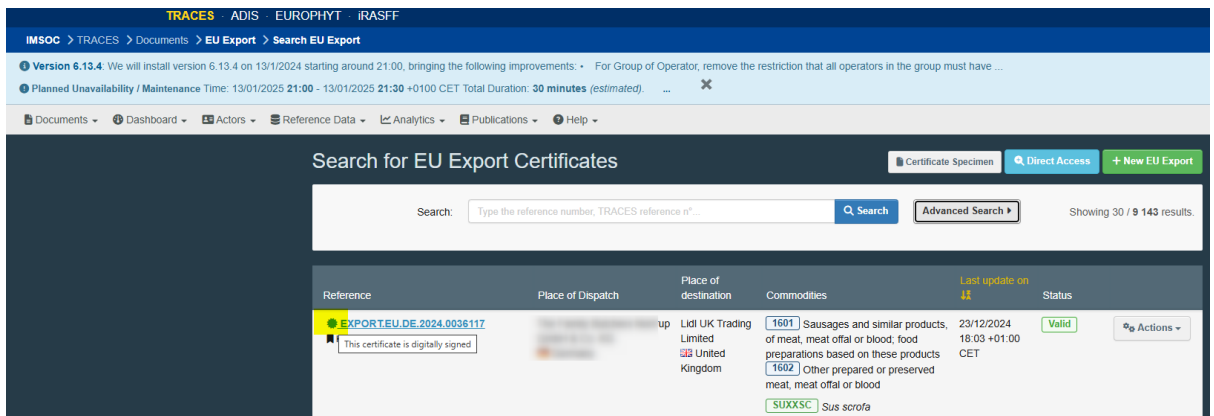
TRACES · ADIS · EUROPHYT · iRASFF

IMSOC > TRACES > Documents > EU Export > Search EU Export

Version 6.13.4: We will install version 6.13.4 on 13/1/2024 starting around 21:00, bringing the following improvements: • For Group of Operator, remove the restriction that all operators in the group must have ...

Planned Unavailability / Maintenance Time: 13/01/2025 21:00 - 13/01/2025 21:30 +0100 CET Total Duration: 30 minutes (estimated). ...

Documents · Dashboard · Actors · Reference Data · Analytics · Publications · Help

Search for EU Export Certificates

Certificate Specimen | Direct Access | + New EU Export

Search: Type the reference number, TRACES reference n° ... | Search | Advanced Search

Showing 30 / 9 143 results.

| Reference | Place of Dispatch | Place of destination | Commodities | Last update on | Status | |
|---|---|---|---|---|---|---|
| EXPORT.EU.DE.2024.0036117 This certificate is digitally signed | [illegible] up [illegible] | Lidl UK Trading Limited United Kingdom | 1601 Sausages and similar products, of meat, meat offal or blood; food preparations based on these products 1602 Other prepared or preserved meat, meat offal or blood SUXXSC Sus scrofa | 23/12/2024 18:03 +01:00 CET | Valid | Actions |